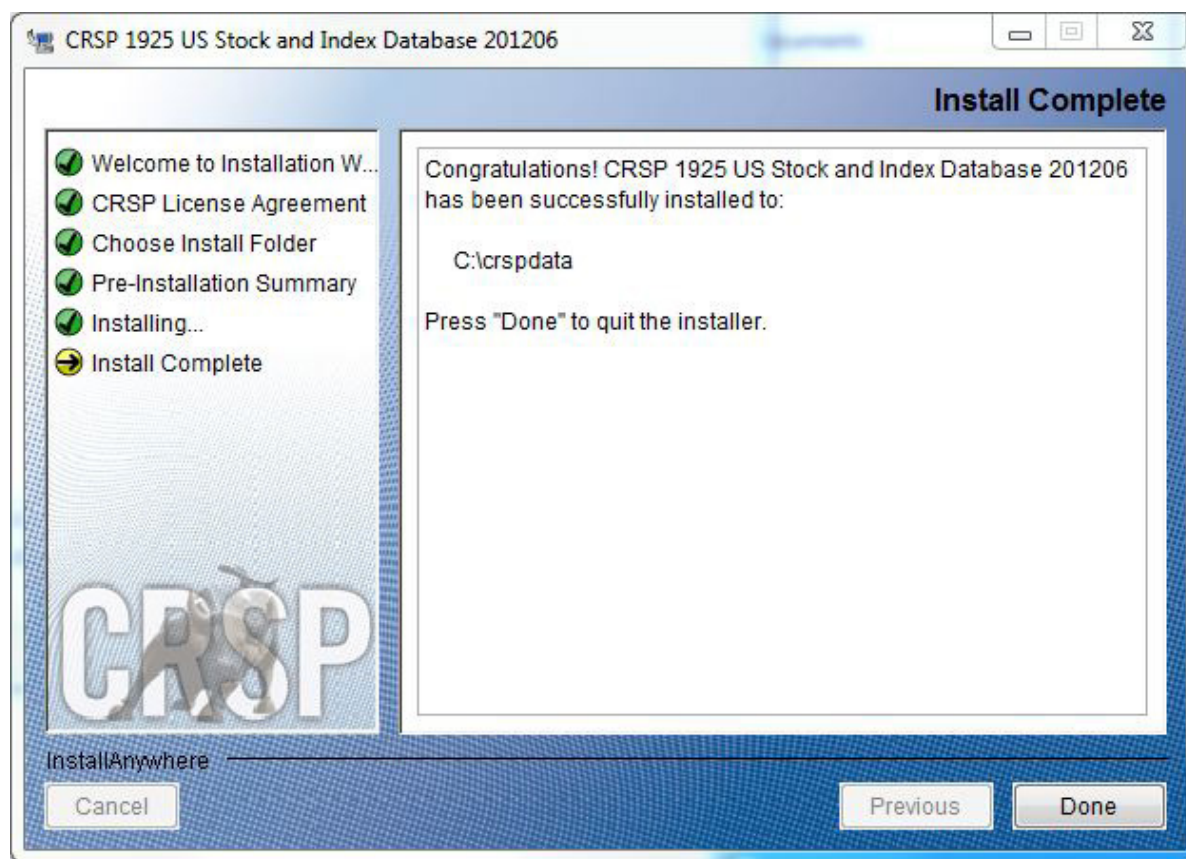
CRSP 1925 US Stock and Index Database 201206

Install Complete

Welcome to Installation W...
CRSP License Agreement
Choose Install Folder
Pre-Installation Summary
Installing...
Install Complete

CRSP

Congratulations! CRSP 1925 US Stock and Index Database 201206 has been successfully installed to:

C:\crspdata

Press "Done" to quit the installer.

InstallAnywhere

Cancel

Previous

Done